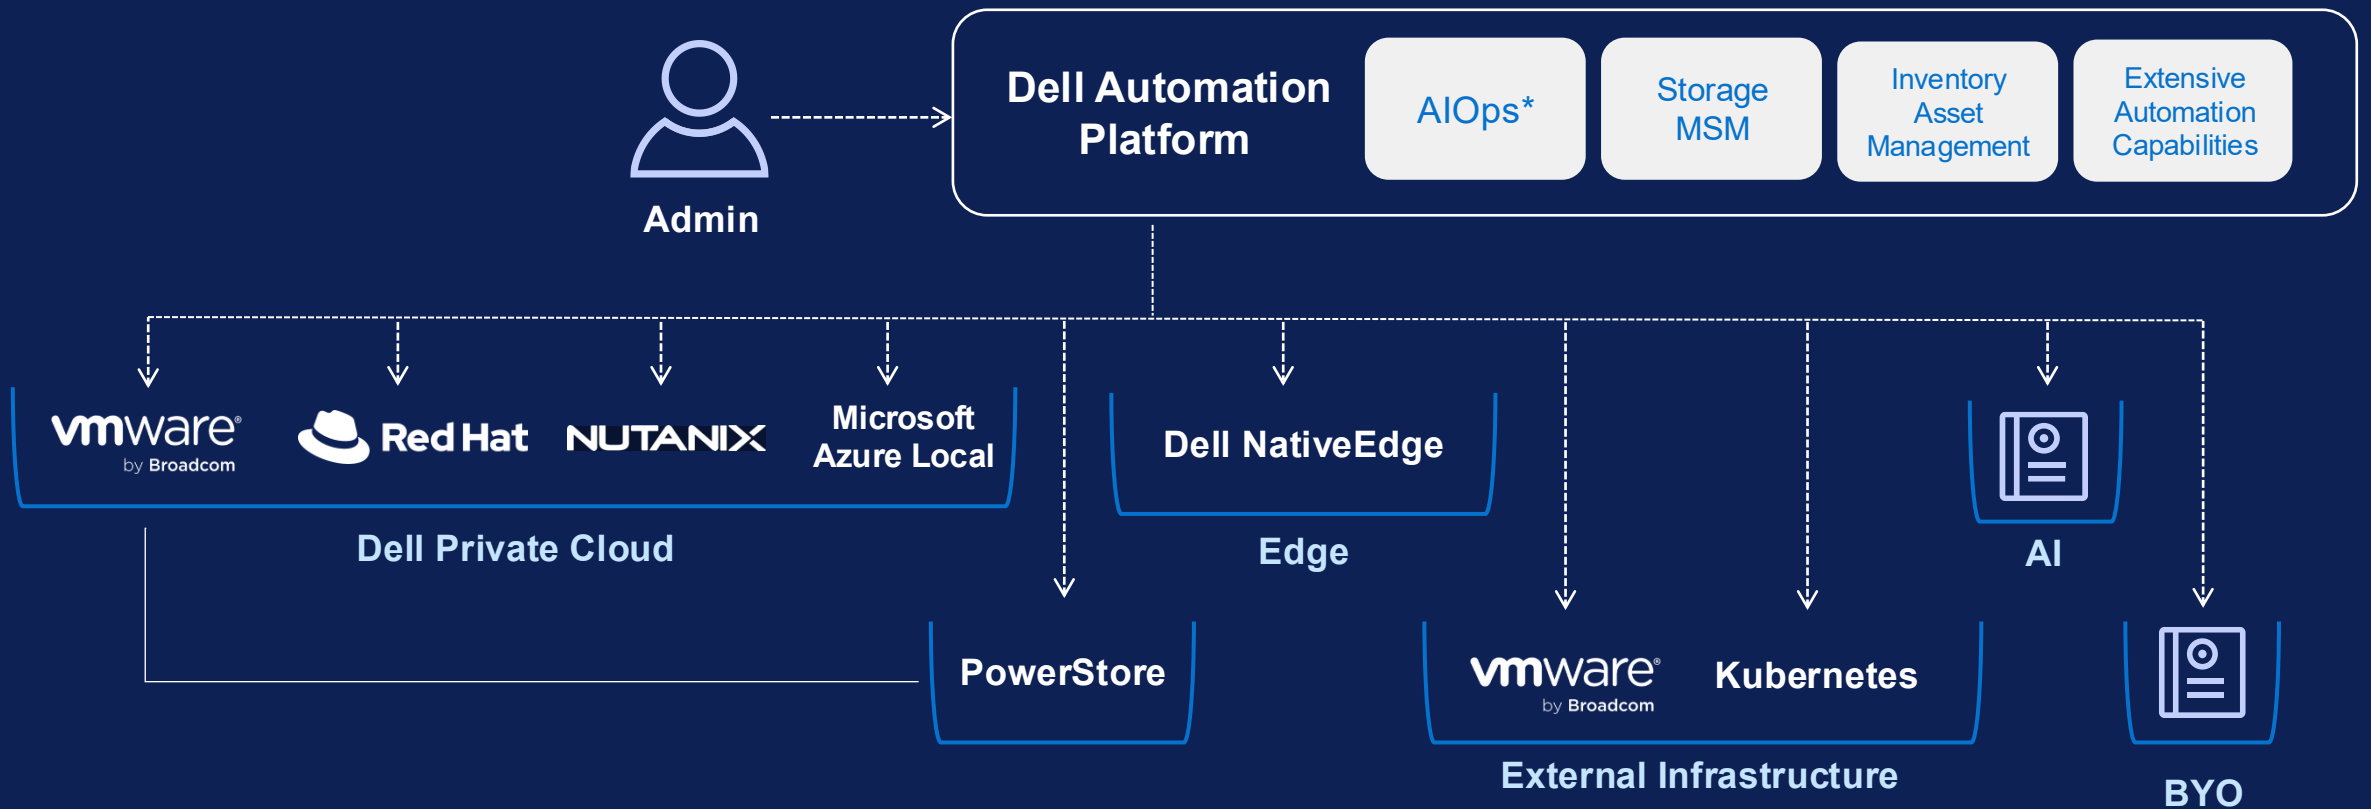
Admin

Dell Automation Platform

AIOps*

Storage MSM

Inventory Asset Management

Extensive Automation Capabilities

vmware by Broadcom

Red Hat

NUTANIX

Microsoft Azure Local

Dell Private Cloud

Dell NativeEdge

Edge

AI

PowerStore

vmware by Broadcom

Kubernetes

External Infrastructure

BYO